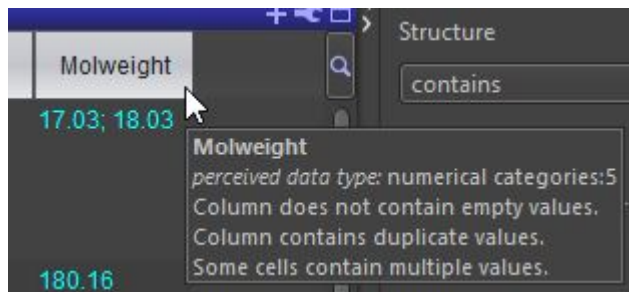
Molweight

17.03; 18.03

Molweight
perceived data type: numerical categories:5
Column does not contain empty values.
Column contains duplicate values.
Some cells contain multiple values.

180.16

Structure

contains